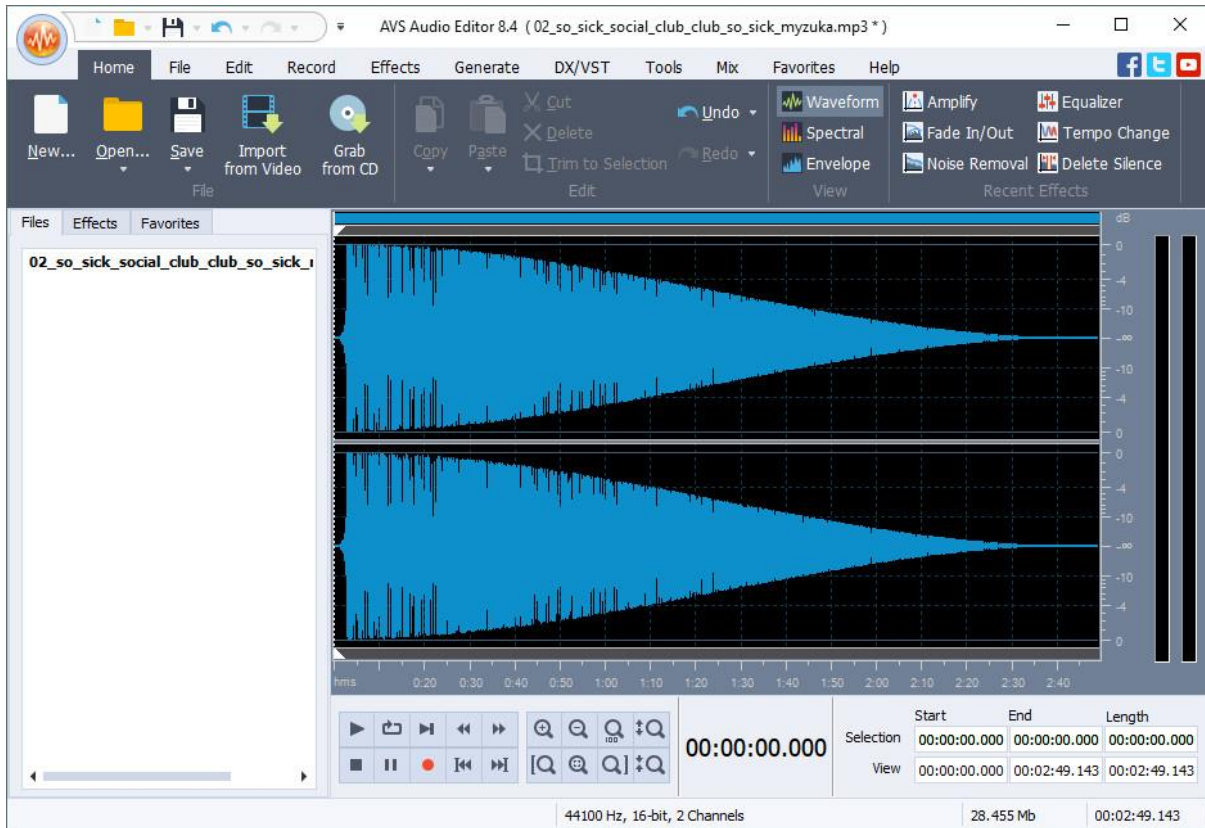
AVS Audio Editor 8.4 ( 02_so_sick_social_club_club_so_sick_myzuka.mp3 * )

Home File Edit Record Effects Generate DX/VST Tools Mix Favorites Help

New... Open... Save Import from Video Grab from CD
File

Copy Paste Cut Delete Trim to Selection Undo Redo
Edit

Waveform Spectral Envelope
View

Amplify Fade In/Out Noise Removal Equalizer Tempo Change Delete Silence
Recent Effects

Files Effects Favorites

02_so_sick_social_club_club_so_sick_

dB
0
-4
-10
-∞
-10
-4
0
0
-4
-10
-∞
-10
-4
0

hms 0:20 0:30 0:40 0:50 1:00 1:10 1:20 1:30 1:40 1:50 2:00 2:10 2:20 2:30 2:40

00:00:00.000

| | Start | End | Length |
|---|---|---|---|
| Selection | 00:00:00.000 | 00:00:00.000 | 00:00:00.000 |
| View | 00:00:00.000 | 00:02:49.143 | 00:02:49.143 |

44100 Hz, 16-bit, 2 Channels 28.455 Mb 00:02:49.143